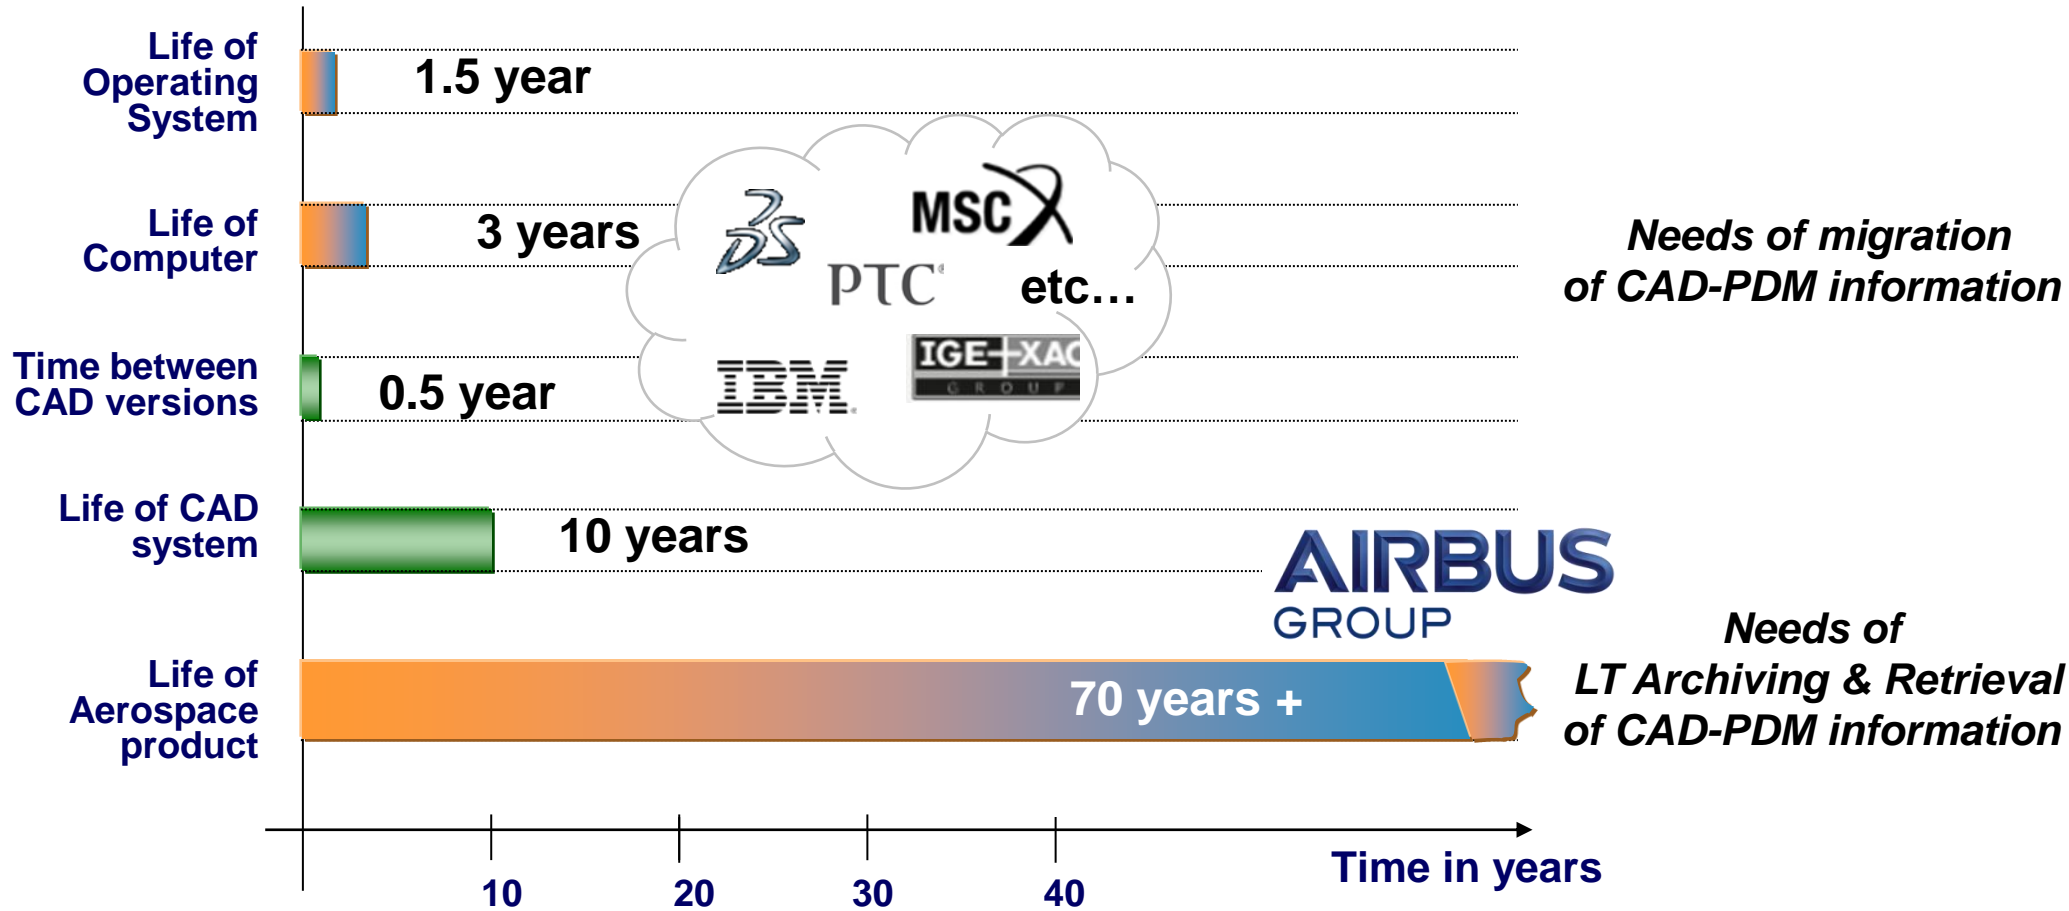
Life of Operating System

1.5 year

Life of Computer

3 years

MSC

PTC

etc…

Needs of migration of CAD-PDM information

Time between CAD versions

0.5 year

IBM

IGE+XAO GROUP

Life of CAD system

10 years

AIRBUS GROUP

Needs of LT Archiving & Retrieval of CAD-PDM information

Life of Aerospace product

70 years +

10

20

30

40

Time in years